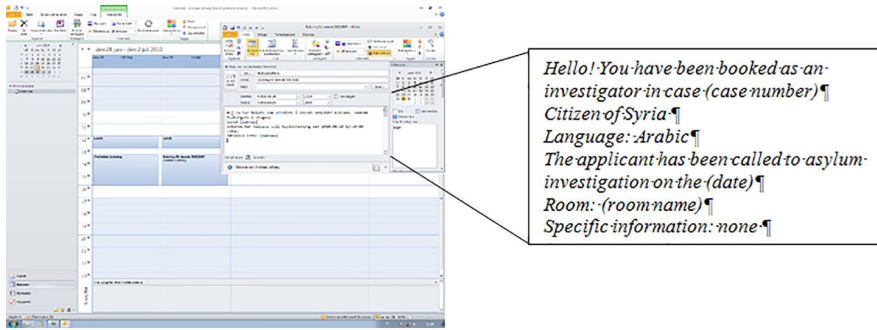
Hello! You have been booked as an investigator in case (case number) ¶
Citizen of Syria ¶
Language: Arabic ¶
The applicant has been called to asylum investigation on the (date) ¶
Room: (room name) ¶
Specific information: none ¶

dem 28 juni – dem 2 juli 2010

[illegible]